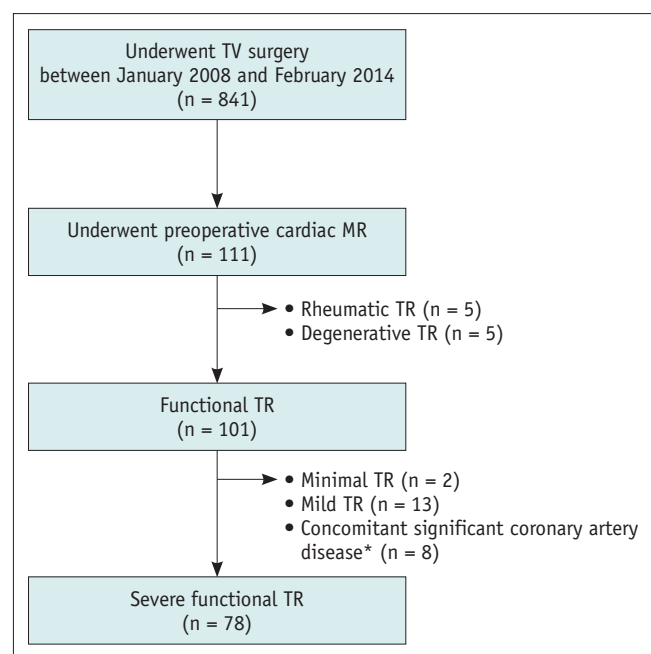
Underwent TV surgery between January 2008 and February 2014 (n = 841)

Underwent preoperative cardiac MR (n = 111)

• Rheumatic TR (n = 5)
• Degenerative TR (n = 5)

Functional TR (n = 101)

• Minimal TR (n = 2)
• Mild TR (n = 13)
• Concomitant significant coronary artery disease* (n = 8)

Severe functional TR (n = 78)